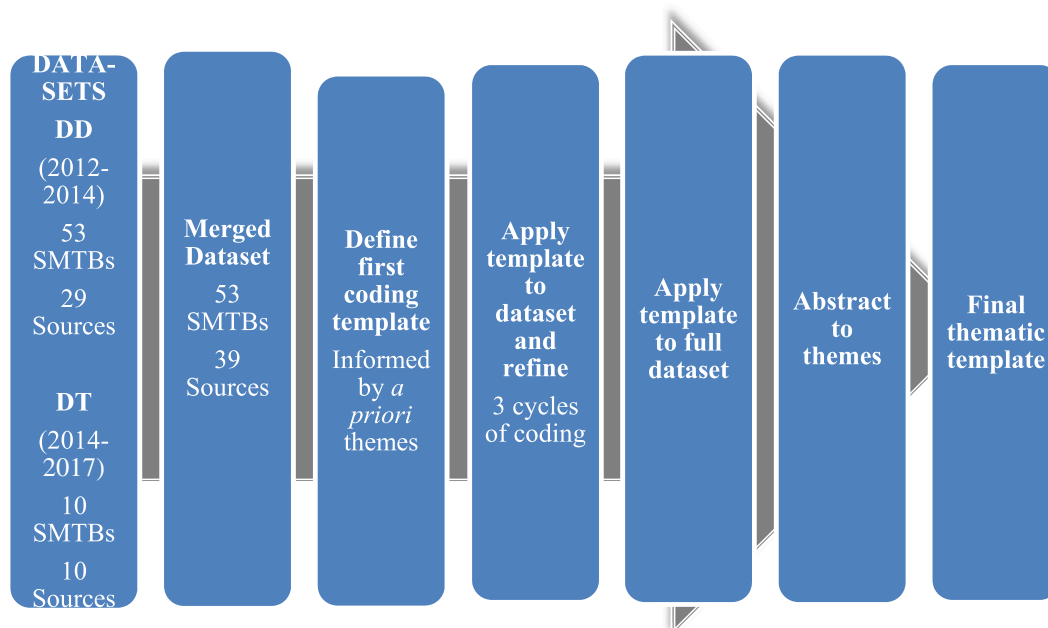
DATA-SETS

DD

(2012-2014)

53 SMTBs

29 Sources

DT

(2014-2017)

10 SMTBs

10 Sources

Merged Dataset

53 SMTBs

39 Sources

Define first coding template

Informed by *a priori* themes

Apply template to dataset and refine

3 cycles of coding

Apply template to full dataset

Abstract to themes

Final thematic template